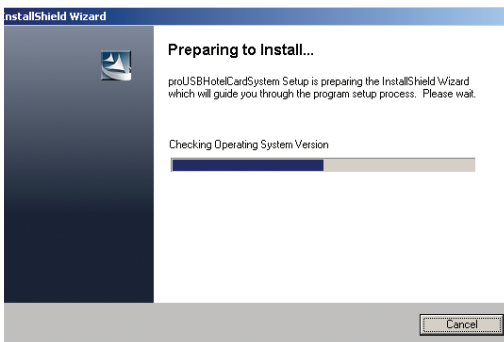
nstallShield Wizard

Preparing to Install...

proUSBHotelCardSystem Setup is preparing the InstallShield Wizard which will guide you through the program setup process. Please wait.

Checking Operating System Version

Cancel